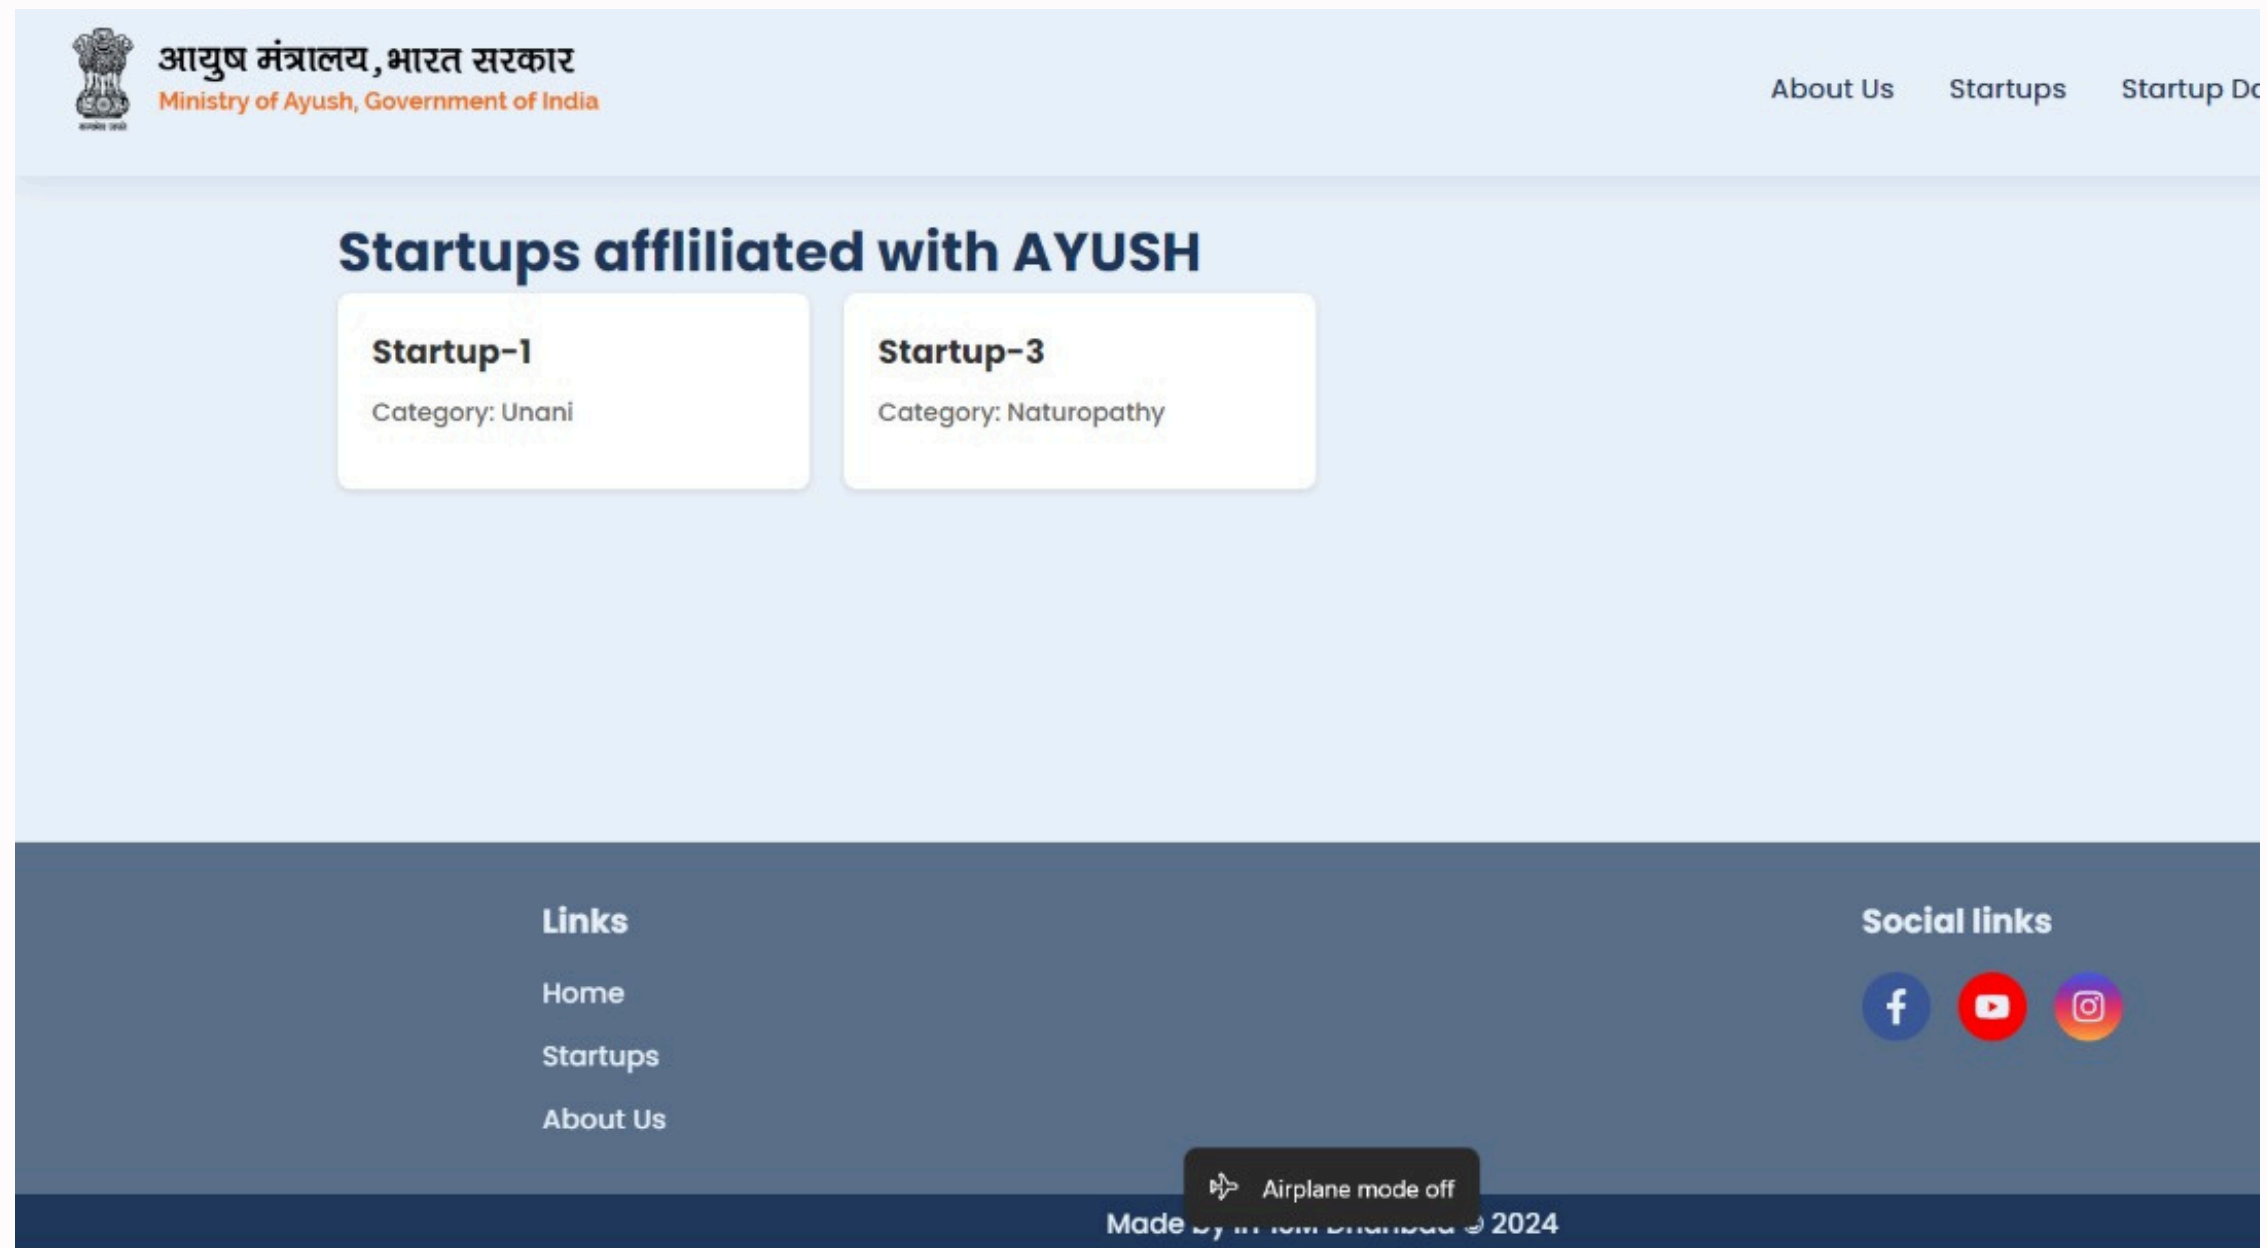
आयुष मंत्रालय, भारत सरकार
Ministry of Ayush, Government of India

About Us Startups Startup D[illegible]

Startups affliliated with AYUSH

Startup-1
Category: Unani

Startup-3
Category: Naturopathy

Links
Home
Startups
About Us

Social links

Airplane mode off

Made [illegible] 2024